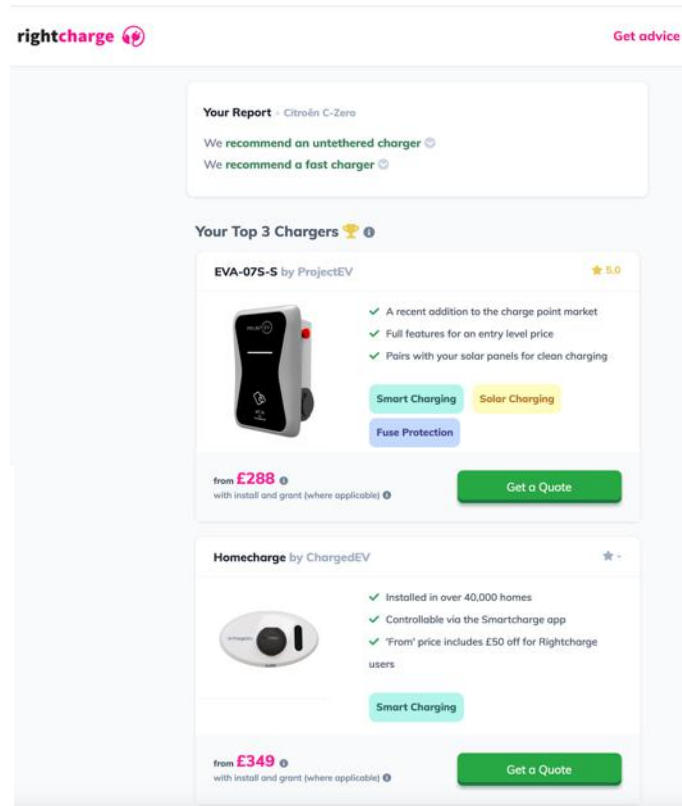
rightcharge

Get advice

Your Report · Citroën C-Zero

We recommend an untethered charger

We recommend a fast charger

Your Top 3 Chargers

EVA-07S-S by ProjectEV

5.0

✓ A recent addition to the charge point market
✓ Full features for an entry level price
✓ Pairs with your solar panels for clean charging

Smart Charging

Solar Charging

Fuse Protection

from £288
with install and grant (where applicable)

Get a Quote

Homecharge by ChargedEV

-

✓ Installed in over 40,000 homes
✓ Controllable via the Smartcharge app
✓ 'From' price includes £50 off for Rightcharge users

Smart Charging

from £349
with install and grant (where applicable)

Get a Quote